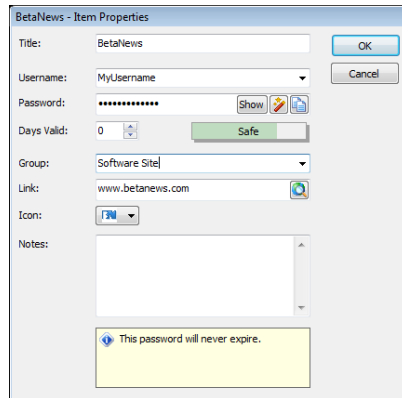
BetaNews - Item Properties

Title: BetaNews

OK

Cancel

Username: MyUsername

Password: ••••••••••••• Show

Days Valid: 0

Safe

Group: Software Site

Link: www.betanews.com

Icon:

Notes:

This password will never expire.